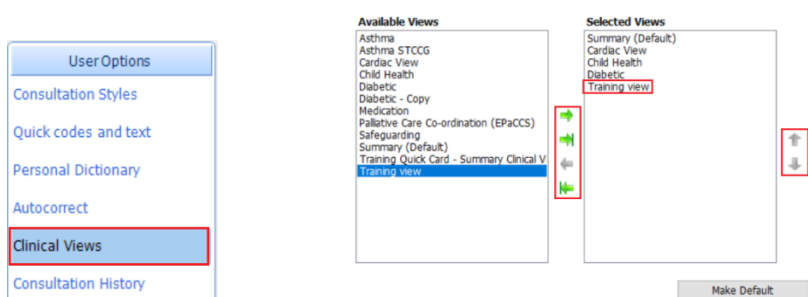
User Options
Consultation Styles
Quick codes and text
Personal Dictionary
Autocorrect
Clinical Views
Consultation History

Available Views
Asthma
Asthma STCCG
Cardiac View
Child Health
Diabetic
Diabetic - Copy
Medication
Palliative Care Co-ordination (EPaCCS)
Safeguarding
Summary (Default)
Training Quick Card - Summary Clinical V
Training view

Selected Views
Summary (Default)
Cardiac View
Child Health
Diabetic
Training view

Make Default